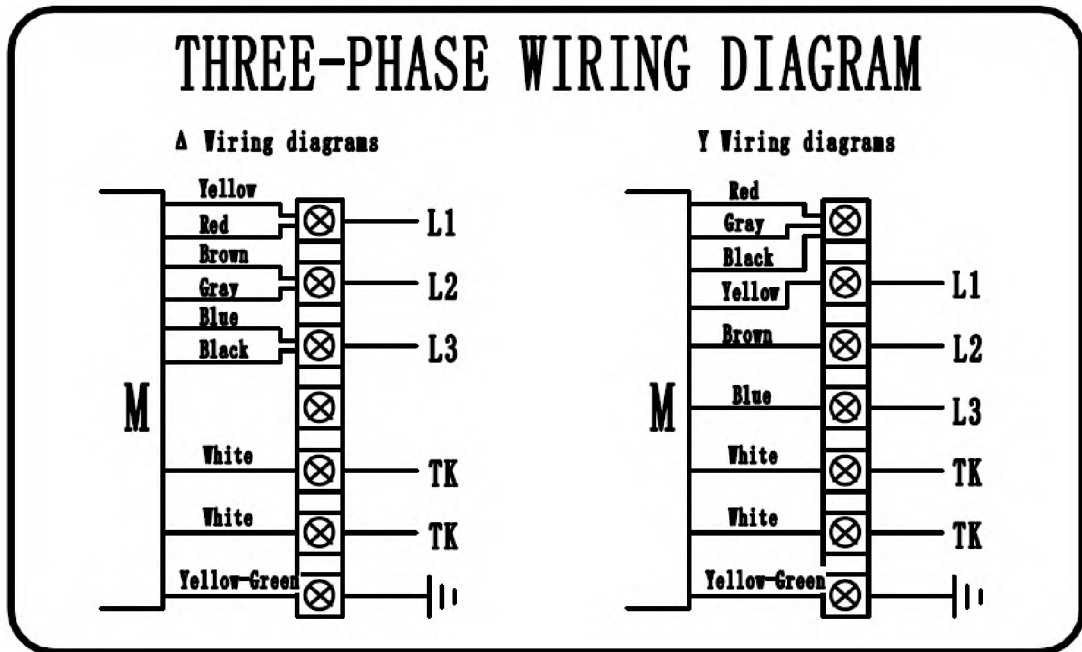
THREE-PHASE WIRING DIAGRAM

Δ Wiring diagrams

M

Yellow
Red
Brown
Gray
Blue
Black
White
White
Yellow-Green

L1
L2
L3
TK
TK

Y Wiring diagrams

M

Red
Gray
Black
Yellow
Brown
Blue
White
White
Yellow-Green

L1
L2
L3
TK
TK